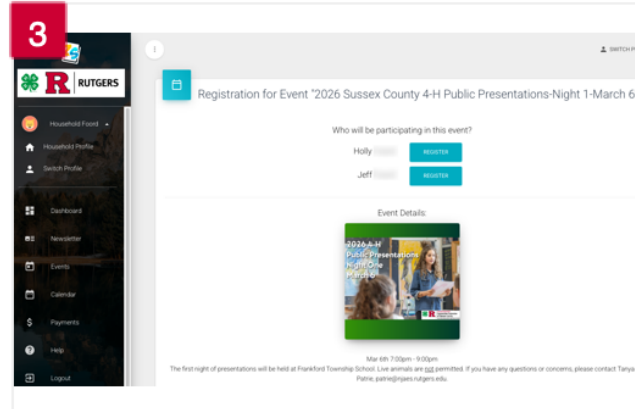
3

RUTGERS

Household Foord

Household Profile

Switch Profile

Dashboard

Newsletter

Events

Calendar

Payments

Help

Logout

SWITCH P

Registration for Event "2026 Sussex County 4-H Public Presentations-Night 1-March 6

Who will be participating in this event?

Holly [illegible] REGISTER

Jeff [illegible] REGISTER

Event Details:

2026 4-H Public Presentations Night One March 6

Mar 6th 7:00pm - 9:00pm

The first night of presentations will be held at Frankford Township School. Live animals are not permitted. If you have any questions or concerns, please contact Tanya Patrie, patrie@njaes.rutgers.edu.